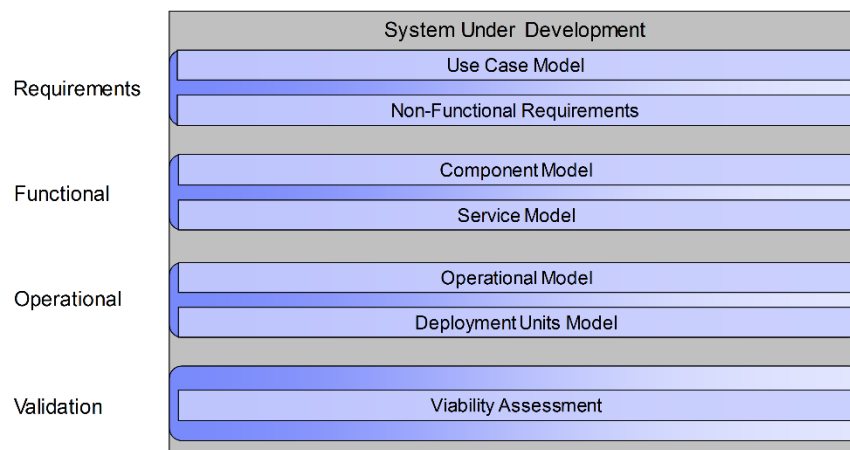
System Under Development

Requirements

Use Case Model

Non-Functional Requirements

Functional

Component Model

Service Model

Operational

Operational Model

Deployment Units Model

Validation

Viability Assessment